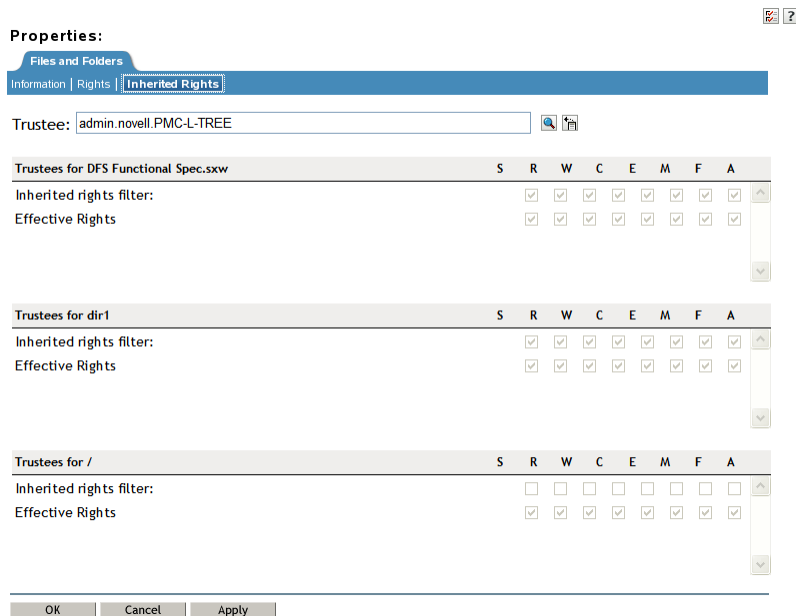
Properties:

Files and Folders

Information | Rights | Inherited Rights

Trustee: admin.novell.PMC-L-TREE

| Trustees for DFS Functional Spec.sxw | S | R | W | C | E | M | F | A |
|---|---|---|---|---|---|---|---|---|
| Inherited rights filter: | | | | | | | | |
| Effective Rights | | | | | | | | |

| Trustees for dir1 | S | R | W | C | E | M | F | A |
|---|---|---|---|---|---|---|---|---|
| Inherited rights filter: | | | | | | | | |
| Effective Rights | | | | | | | | |

| Trustees for / | S | R | W | C | E | M | F | A |
|---|---|---|---|---|---|---|---|---|
| Inherited rights filter: | | | | | | | | |
| Effective Rights | | | | | | | | |

OK Cancel Apply